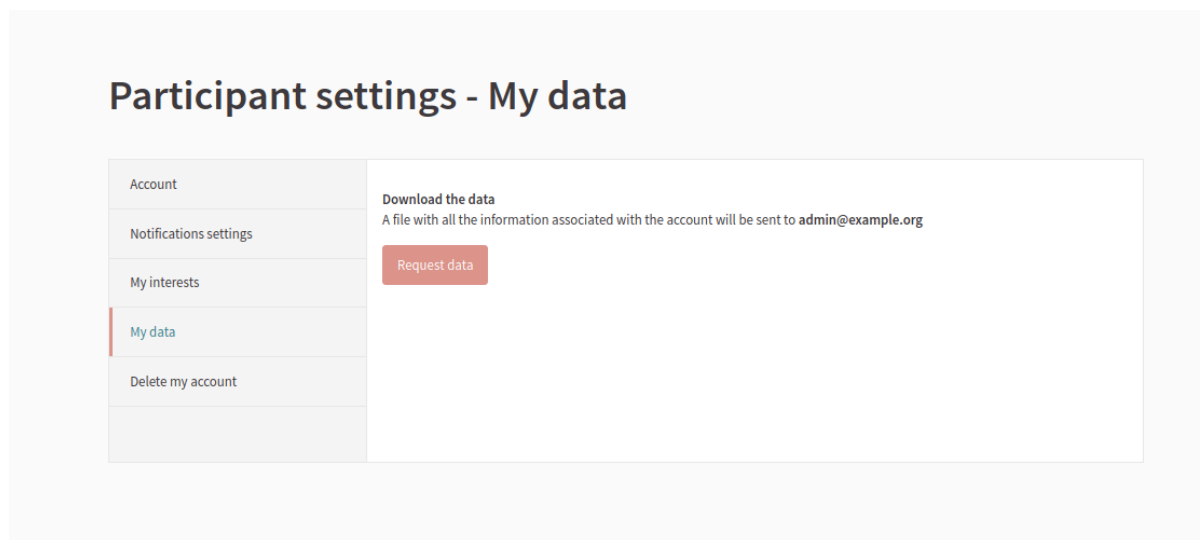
Participant settings - My data

Account

Notifications settings

My interests

My data

Delete my account

**Download the data**
A file with all the information associated with the account will be sent to **admin@example.org**

Request data